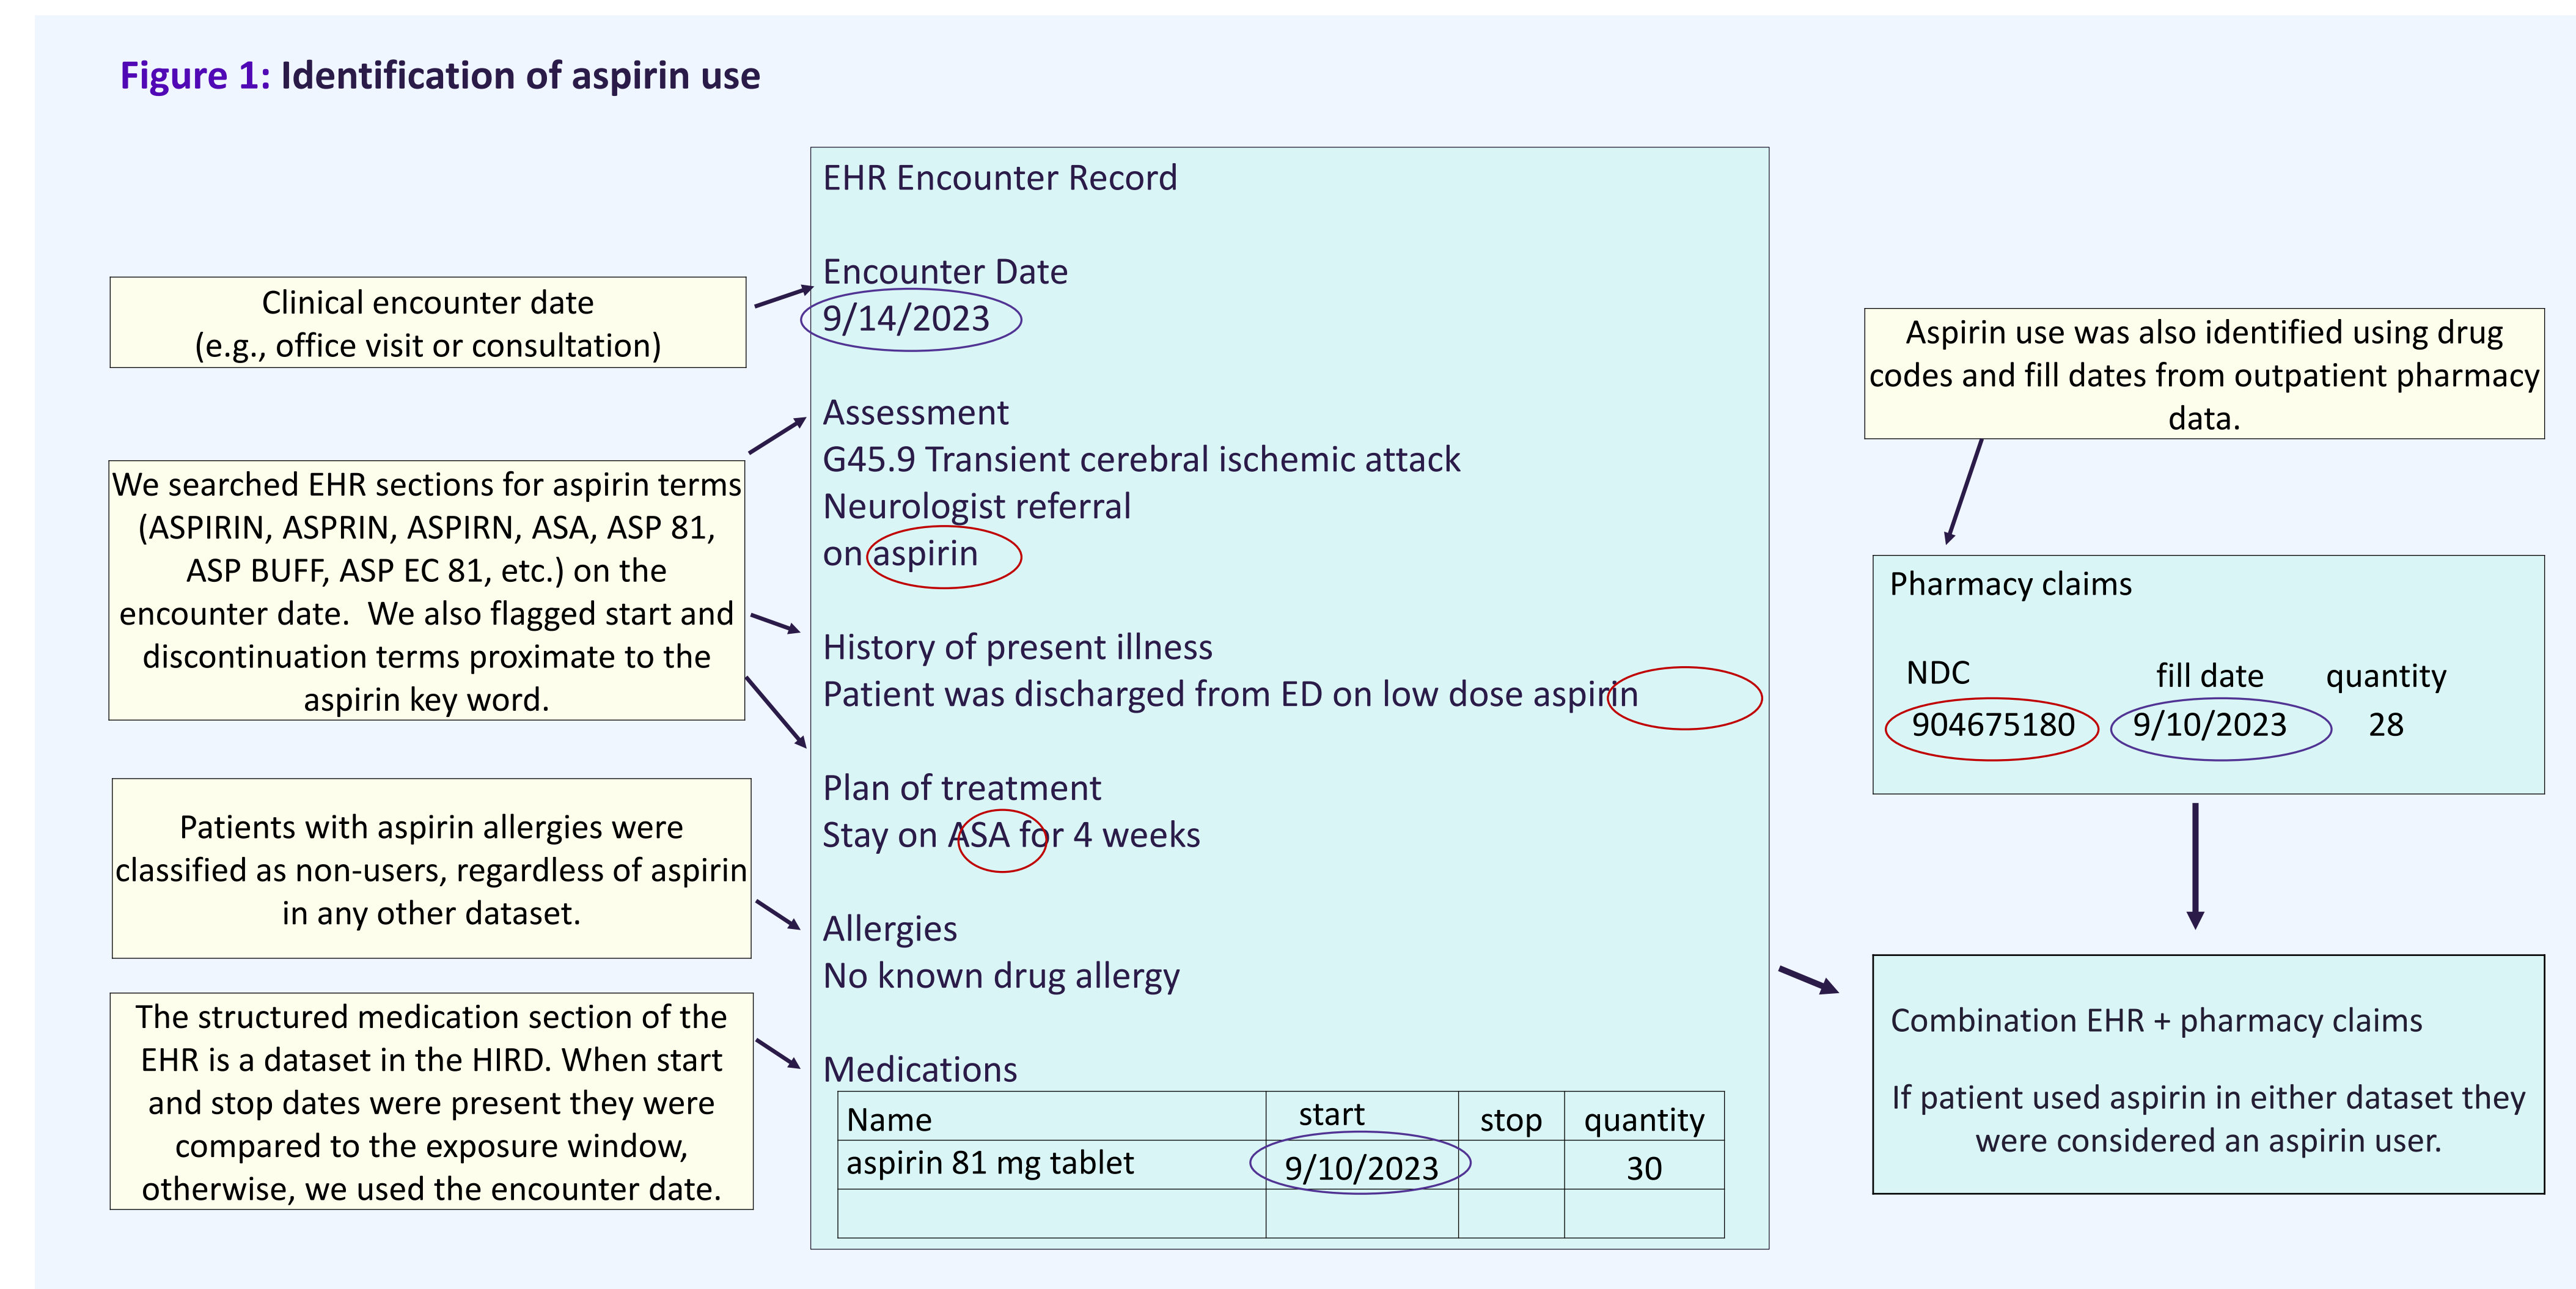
Figure 1: Identification of aspirin use

Clinical encounter date (e.g., office visit or consultation)

We searched EHR sections for aspirin terms (ASPIRIN, ASPRIN, ASPIRN, ASA, ASP 81, ASP BUFF, ASP EC 81, etc.) on the encounter date. We also flagged start and discontinuation terms proximate to the aspirin key word.

Patients with aspirin allergies were classified as non-users, regardless of aspirin in any other dataset.

The structured medication section of the EHR is a dataset in the HIRD. When start and stop dates were present they were compared to the exposure window, otherwise, we used the encounter date.

EHR Encounter Record

Encounter Date
9/14/2023

Assessment
G45.9 Transient cerebral ischemic attack
Neurologist referral
on aspirin

History of present illness
Patient was discharged from ED on low dose aspirin

Plan of treatment
Stay on ASA for 4 weeks

Allergies
No known drug allergy

Medications

| Name | start | stop | quantity |
|---|---|---|---|
| aspirin 81 mg tablet | 9/10/2023 | | 30 |
| | | | |

Aspirin use was also identified using drug codes and fill dates from outpatient pharmacy data.

Pharmacy claims

| NDC | fill date | quantity |
|---|---|---|
| 904675180 | 9/10/2023 | 28 |

Combination EHR + pharmacy claims

If patient used aspirin in either dataset they were considered an aspirin user.